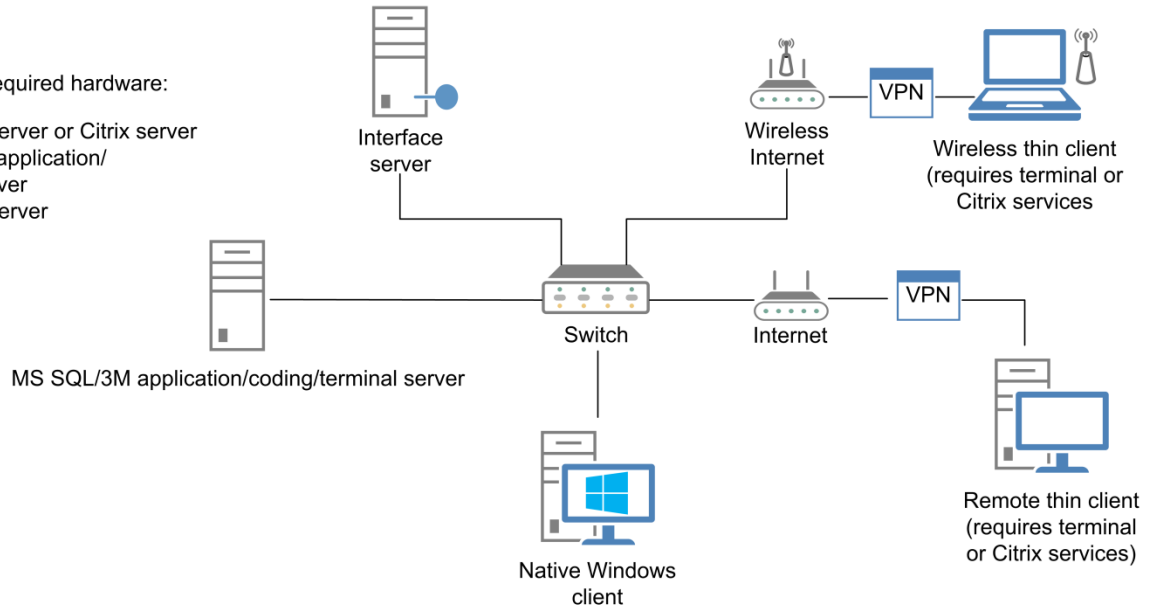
equired hardware:

erver or Citrix server
application/
ver
erver

Interface server

Wireless Internet

VPN

Wireless thin client (requires terminal or Citrix services

Switch

Internet

VPN

MS SQL/3M application/coding/terminal server

Remote thin client (requires terminal or Citrix services)

Native Windows client